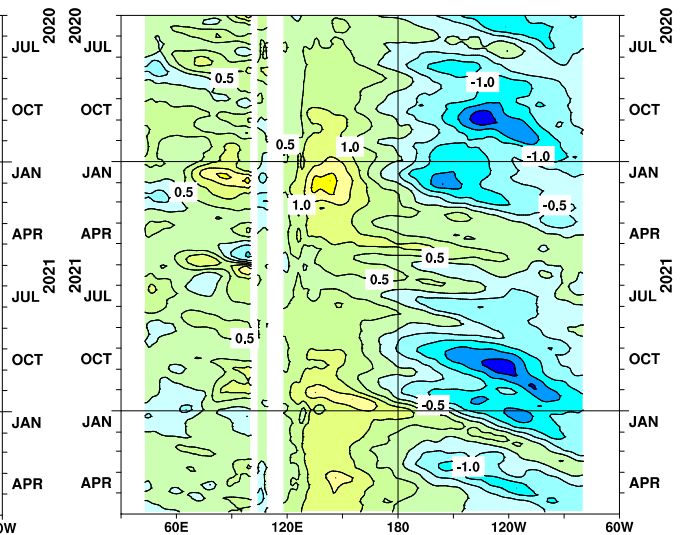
2020
JUL
OCT
JAN
APR
2021
JUL
OCT
JAN
APR

2020
JUL
OCT
JAN
APR
2021
JUL
OCT
JAN
APR

2020
JUL
OCT
JAN
APR
2021
JUL
OCT
JAN
APR

0.5
0.5
1.0
0.5
1.0
-1.0
-1.0
-0.5
0.5
0.5
-0.5
-0.5
-1.0

0W
60E
120E
180
120W
60W